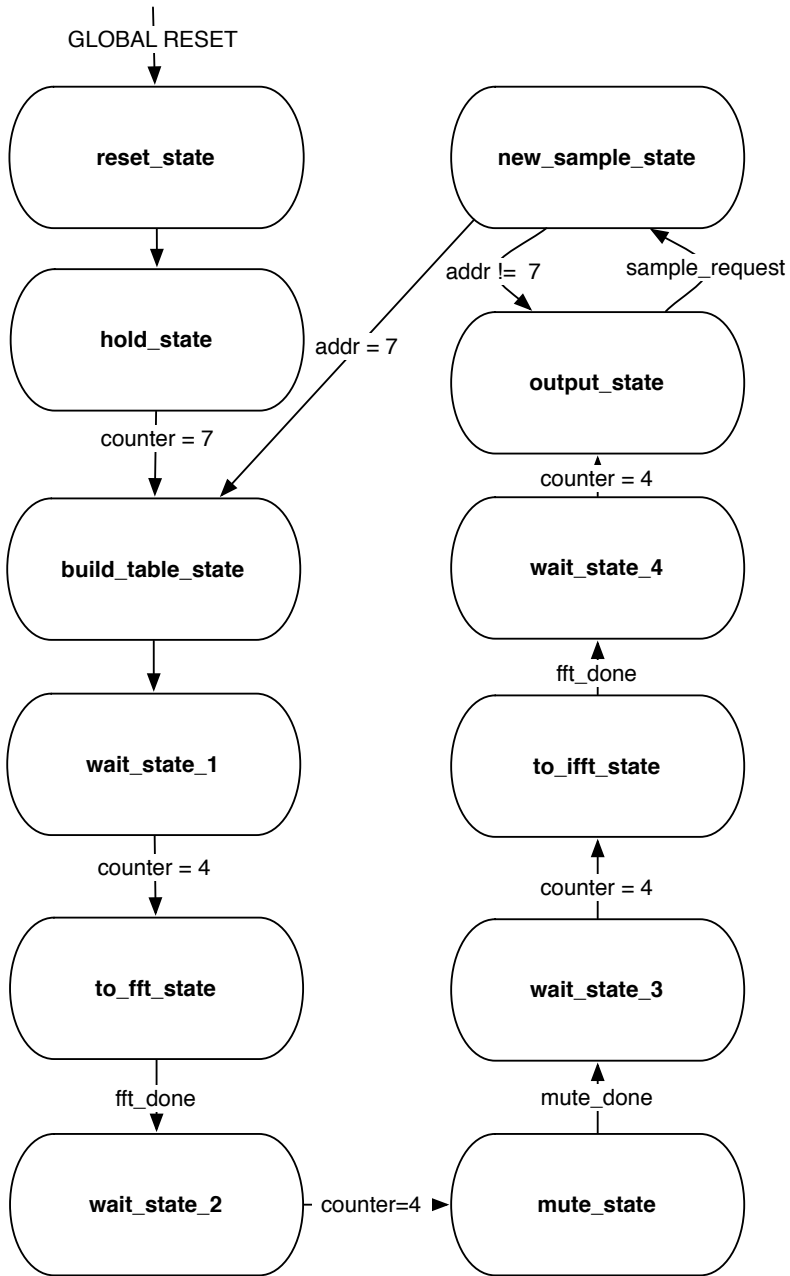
GLOBAL RESET

reset_state

hold_state

counter = 7

build_table_state

wait_state_1

counter = 4

to_fft_state

fft_done

wait_state_2

counter=4

new_sample_state

addr = 7

addr != 7

sample_request

output_state

counter = 4

wait_state_4

fft_done

to_ifft_state

counter = 4

wait_state_3

mute_done

mute_state